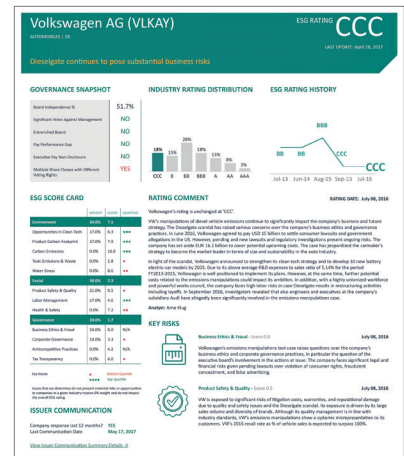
Volkswagen AG (VLKAY)
AUTOMOBILES | DE

ESG RATING CCC
LAST UPDATE: April 28, 2017

Dieselgate continues to pose substantial business risks

GOVERNANCE SNAPSHOT

| | |
|---|---|
| Board Independence % | 51.7% |
| Significant Votes Against Management | NO |
| Entrenched Board | NO |
| Pay Performance Gap | NO |
| Executive Pay Non-Disclosure | NO |
| Multiple Share Classes with Different Voting Rights | YES |

INDUSTRY RATING DISTRIBUTION

| CCC | B | BB | BBB | A | AA | AAA |
|---|---|---|---|---|---|---|
| 18% | 15% | 28% | 18% | 13% | 5% | 3% |

ESG RATING HISTORY

BB BB BBB CCC CCC

Jul-13 Jun-14 Aug-15 Sep-15 Jul-16

ESG SCORE CARD

| | WEIGHT | SCORE | QUARTILE |
|---|---|---|---|
| Environment | 39.0% | 7.5 | |
| Opportunities in Clean Tech | 17.0% | 6.3 | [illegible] |
| Product Carbon Footprint | 17.0% | 7.9 | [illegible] |
| Carbon Emissions | 0.0% | 10.0 | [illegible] |
| Toxic Emissions & Waste | 0.0% | 2.8 | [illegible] |
| Water Stress | 0.0% | 8.6 | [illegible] |
| Social | 38.0% | 2.3 | |
| Product Safety & Quality | 21.0% | 0.5 | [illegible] |
| Labor Management | 17.0% | 4.6 | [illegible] |
| Health & Safety | 0.0% | 7.2 | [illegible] |
| Governance | 29.0% | 1.7 | |
| Business Ethics & Fraud | 14.0% | 0.0 | N/A |
| Corporate Governance | 14.0% | 3.3 | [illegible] |
| Anticompetitive Practices | 0.0% | 0.0 | N/A |
| Tax Transparency | 0.0% | 6.0 | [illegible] |

Key Issues: Bottom Quartile, Top Quartile

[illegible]

ISSUER COMMUNICATION

Company response last 12 months? YES
Last Communication Date May 17, 2017

View Issuer Communication Summary Details →

RATING COMMENT

RATING DATE: July 08, 2016

Volkswagen's rating is unchanged at 'CCC'.

VW's manipulation of diesel vehicle emissions continue to significantly impact the company's business and future strategy. The Dieselgate scandal has raised serious concerns over the company's business ethics and governance practices. In June 2016, Volkswagen agreed to pay USD 15 billion to settle consumer lawsuits and government allegations in the US. However, pending and new lawsuits and regulatory investigations present ongoing risks. The company has set aside EUR 16.2 billion to cover potential upcoming costs. The case has jeopardized the carmaker's strategy to become the market leader in terms of size and sustainability in the auto industry.

In light of the scandal, Volkswagen announced to strengthen its clean tech strategy and to develop 30 new battery electric car models by 2025. Due to its above average R&D expenses to sales ratio of 5.14% for the period FY2013-2015, Volkswagen is well positioned to implement its plans. However, at the same time, further potential costs related to the emissions manipulations could impact its ambitions. In addition, with a highly unionized workforce and powerful works council, the company faces high labor risks in case Dieselgate results in restructuring activities including layoffs. In September 2016, investigators revealed that also engineers and executives at the company's subsidiary Audi have allegedly been significantly involved in the emissions manipulations case.

Analyst: Arne Klug

KEY RISKS

Business Ethics & Fraud - Score 0.0
July 08, 2016
Volkswagen's emissions manipulations test case raises questions over the company's business ethics and corporate governance practices, in particular the question of the executive board's involvement in the actions at issue. The company faces significant legal and financial risks given pending lawsuits over violation of consumer rights, fraudulent concealment, and false advertising.

Product Safety & Quality - Score 0.5
July 08, 2016
VW is exposed to significant risks of litigation costs, warranties, and reputational damage due to quality and safety issues and the Dieselgate scandal. Its exposure is driven by its large sales volume and diversity of brands. Although its quality management is in line with industry standards, VW's emissions manipulations show a systemic misrepresentation to its customers. VW's 2016 recall rate as % of vehicle sales is expected to surpass 100%.